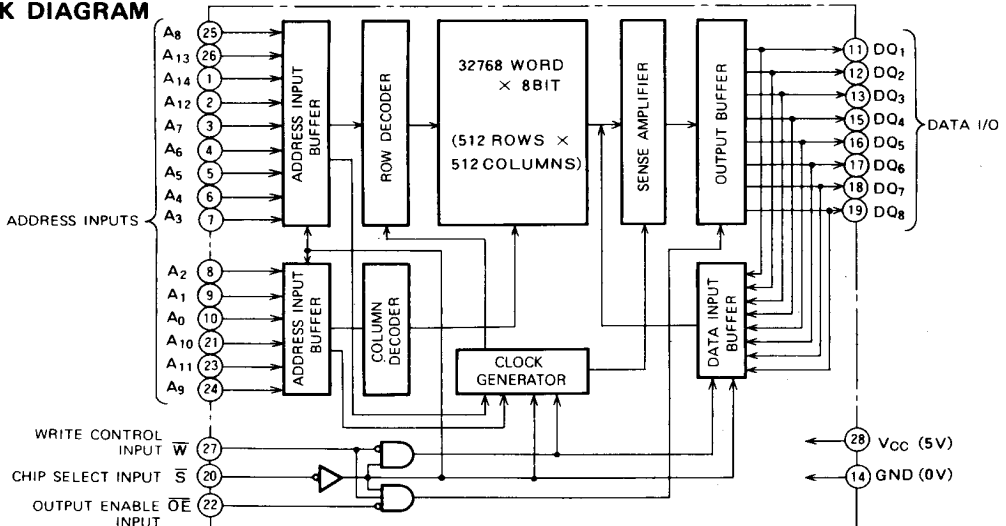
K DIAGRAM

$A_8$ 25
$A_{13}$ 26
$A_{14}$ 1
$A_{12}$ 2
$A_7$ 3
$A_6$ 4
$A_5$ 5
$A_4$ 6
$A_3$ 7

ADDRESS INPUTS

$A_2$ 8
$A_1$ 9
$A_0$ 10
$A_{10}$ 21
$A_{11}$ 23
$A_9$ 24

ADDRESS INPUT BUFFER

ROW DECODER

32768 WORD × 8BIT

(512 ROWS × 512 COLUMNS)

SENSE AMPLIFIER

OUTPUT BUFFER

ADDRESS INPUT BUFFER

COLUMN DECODER

CLOCK GENERATOR

DATA INPUT BUFFER

11 $DQ_1$
12 $DQ_2$
13 $DQ_3$
15 $DQ_4$
16 $DQ_5$
17 $DQ_6$
18 $DQ_7$
19 $DQ_8$

DATA I/O

WRITE CONTROL INPUT $\overline{W}$ 27
CHIP SELECT INPUT $\overline{S}$ 20
OUTPUT ENABLE $\overline{OE}$ INPUT 22

28 $V_{CC}$ (5V)
14 GND (0V)